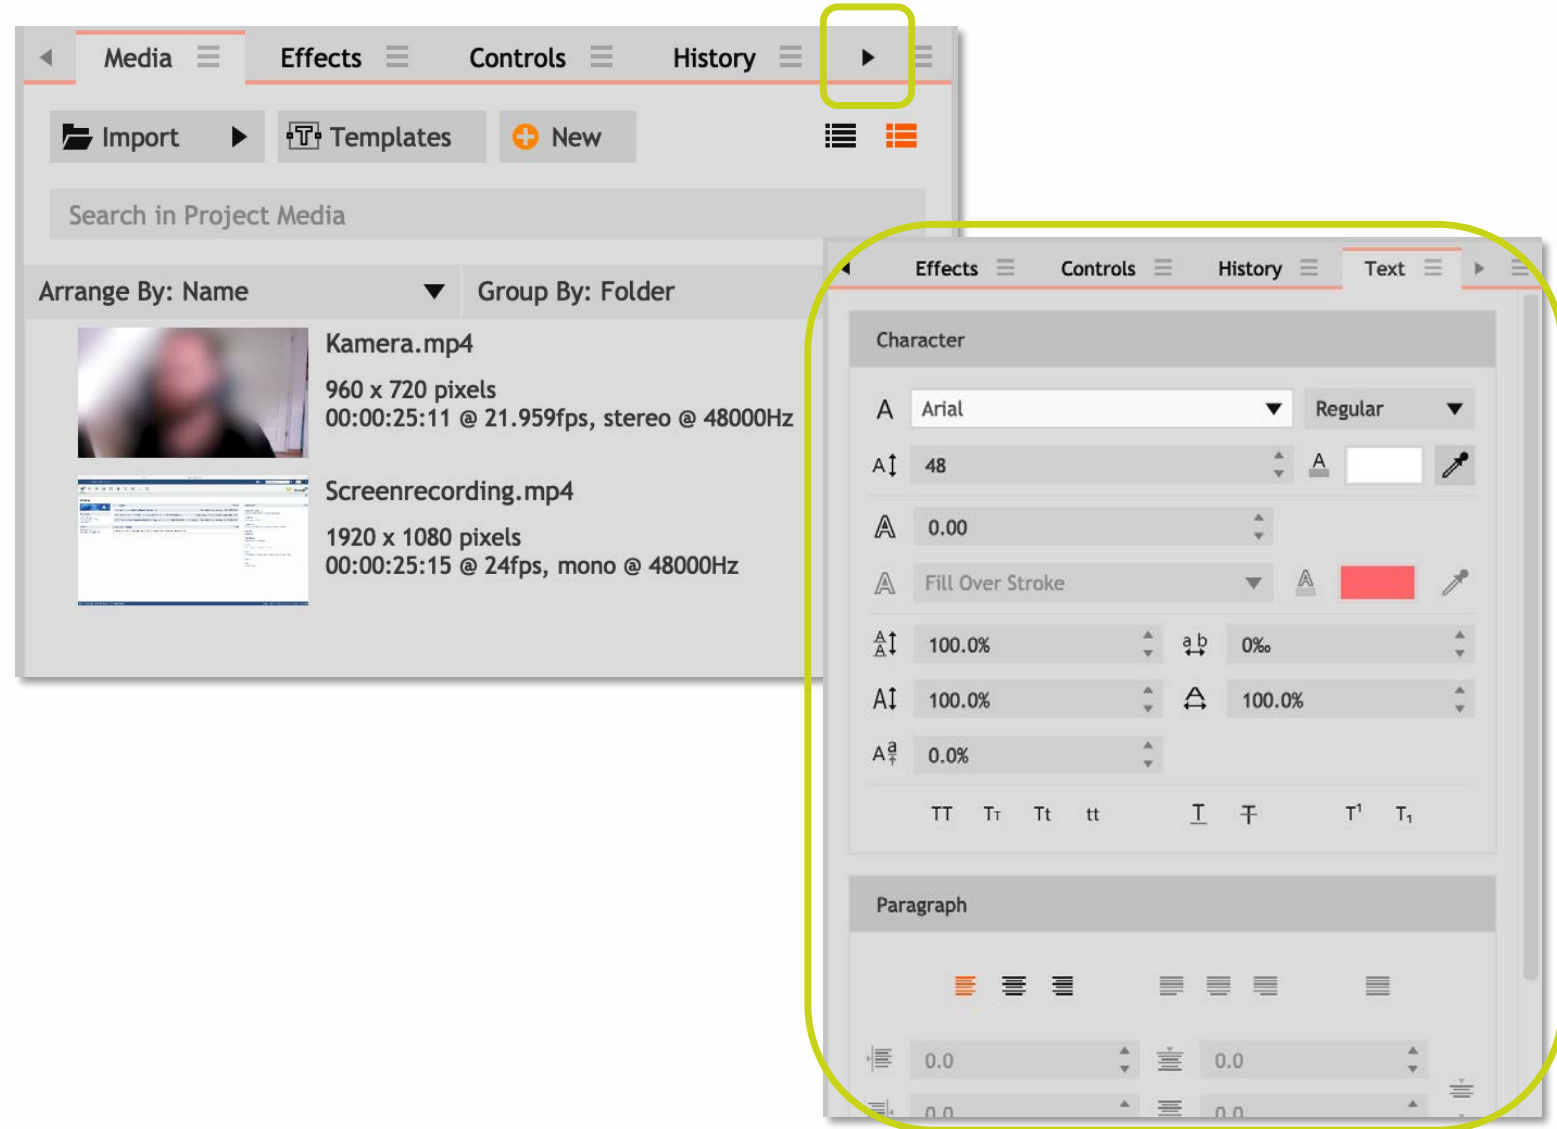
Media Effects Controls History

Import Templates New

Search in Project Media

Arrange By: Name

Group By: Folder

Kamera.mp4

960 x 720 pixels
00:00:25:11 @ 21.959fps, stereo @ 48000Hz

Screenrecording.mp4

1920 x 1080 pixels
00:00:25:15 @ 24fps, mono @ 48000Hz

Effects Controls History Text

Character

Arial

Regular

48

0.00

Fill Over Stroke

100.0%

0‰

100.0%

100.0%

0.0%

TT Tт Tt tt T T T¹ T₁

Paragraph

0.0

0.0

0.0

0.0